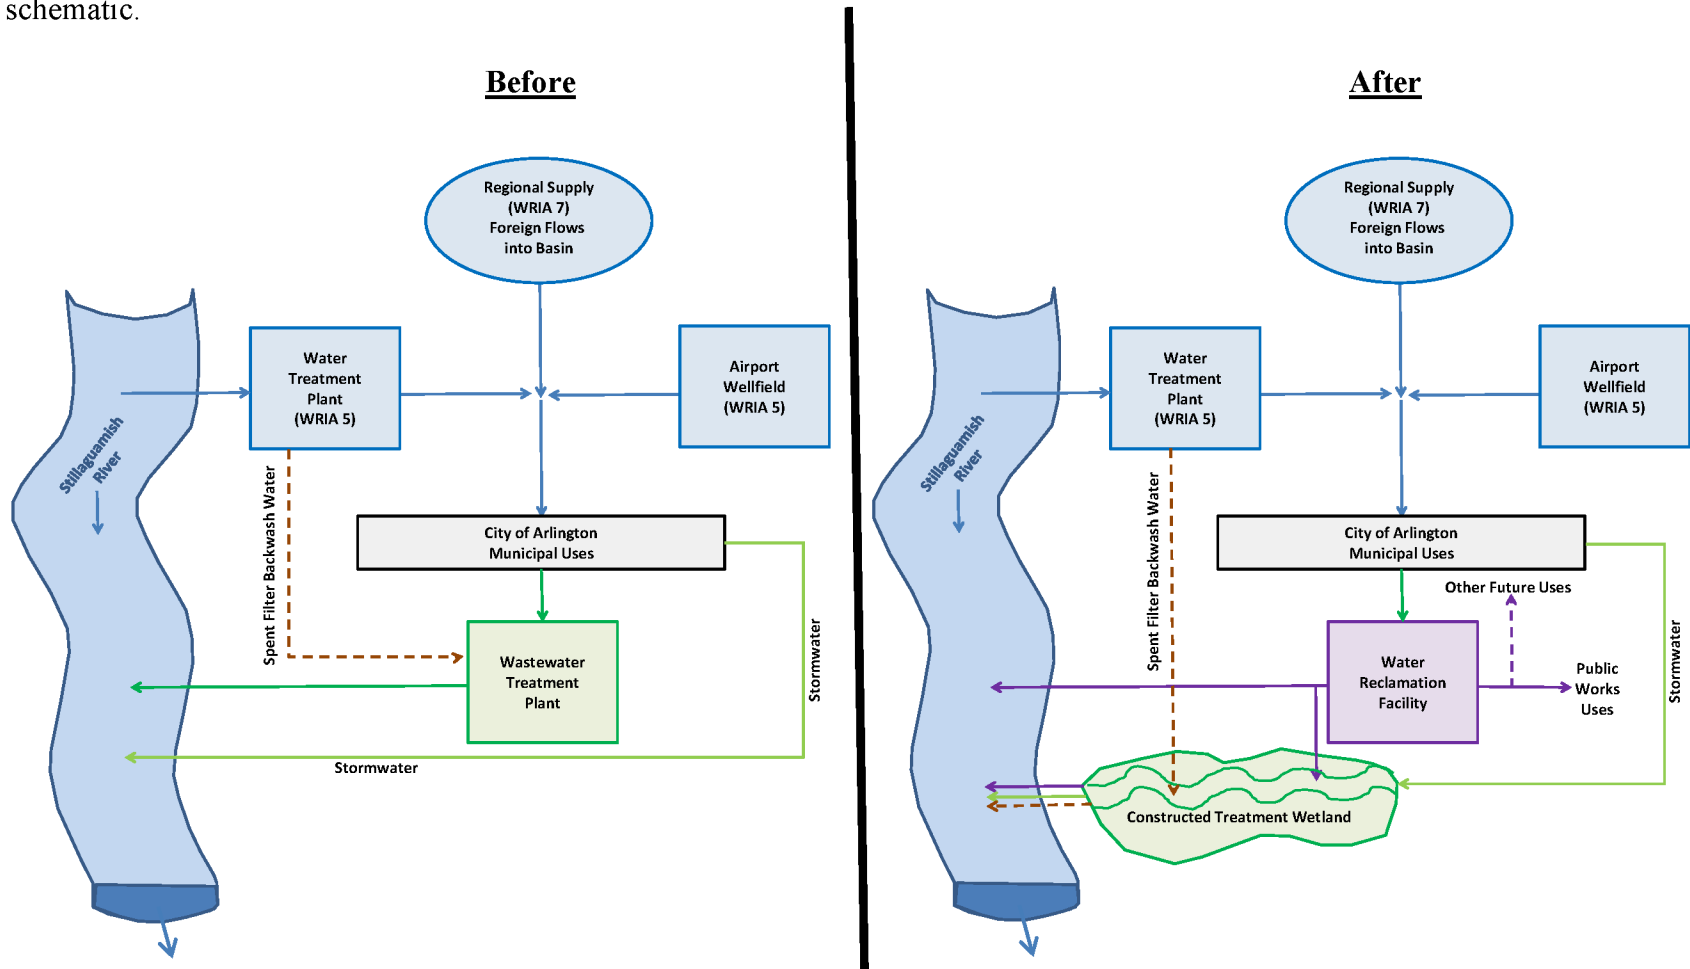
schematic.

Before

Regional Supply (WRIA 7) Foreign Flows into Basin

Water Treatment Plant (WRIA 5)

Airport Wellfield (WRIA 5)

Stillaguamish River

Spent Filter Backwash Water

City of Arlington Municipal Uses

Wastewater Treatment Plant

Stormwater

Stormwater

After

Regional Supply (WRIA 7) Foreign Flows into Basin

Water Treatment Plant (WRIA 5)

Airport Wellfield (WRIA 5)

Stillaguamish River

Spent Filter Backwash Water

City of Arlington Municipal Uses

Other Future Uses

Water Reclamation Facility

Public Works Uses

Stormwater

Constructed Treatment Wetland